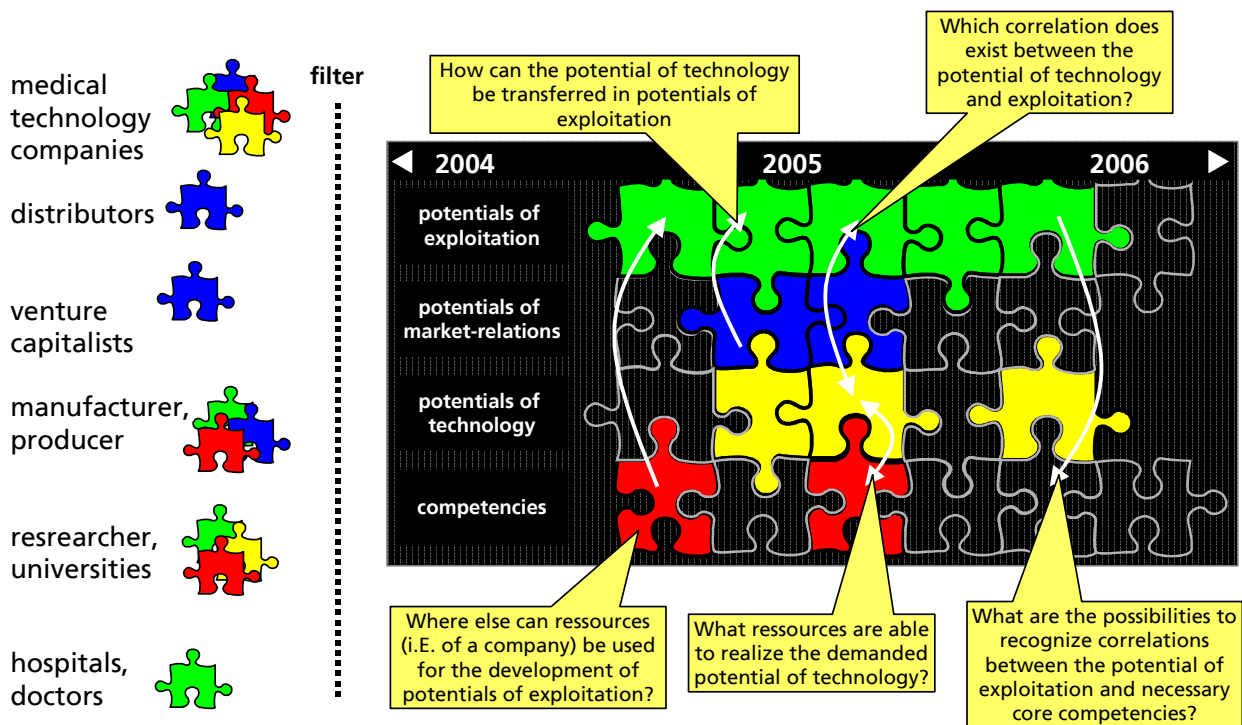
medical technology companies

distributors

venture capitalists

manufacturer, producer

resrearcher, universities

hospitals, doctors

filter

How can the potential of technology be transferred in potentials of exploitation

Which correlation does exist between the potential of technology and exploitation?

2004

2005

2006

potentials of exploitation

potentials of market-relations

potentials of technology

competencies

Where else can ressources (i.E. of a company) be used for the development of potentials of exploitation?

What ressources are able to realize the demanded potential of technology?

What are the possibilities to recognize correlations between the potential of exploitation and necessary core competencies?